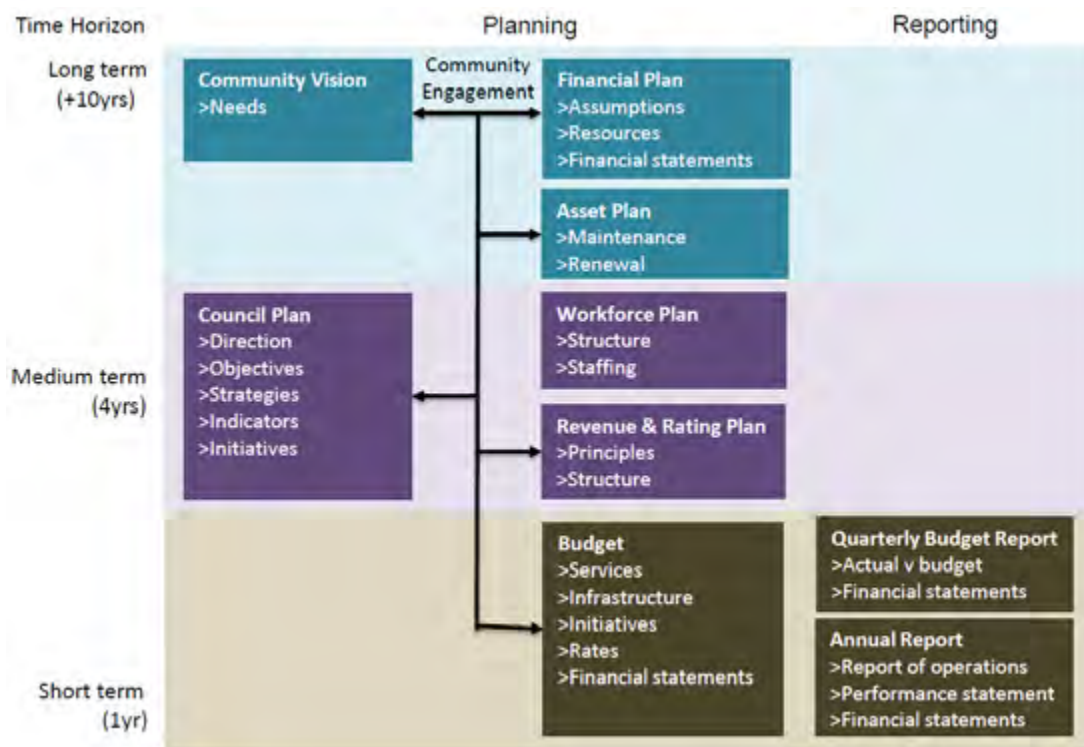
Time Horizon

Planning

Reporting

Long term (+10yrs)

Community Vision
>Needs

Community Engagement

Financial Plan
>Assumptions
>Resources
>Financial statements

Asset Plan
>Maintenance
>Renewal

Medium term (4yrs)

Council Plan
>Direction
>Objectives
>Strategies
>Indicators
>Initiatives

Workforce Plan
>Structure
>Staffing

Revenue & Rating Plan
>Principles
>Structure

Short term (1yr)

Budget
>Services
>Infrastructure
>Initiatives
>Rates
>Financial statements

Quarterly Budget Report
>Actual v budget
>Financial statements

Annual Report
>Report of operations
>Performance statement
>Financial statements